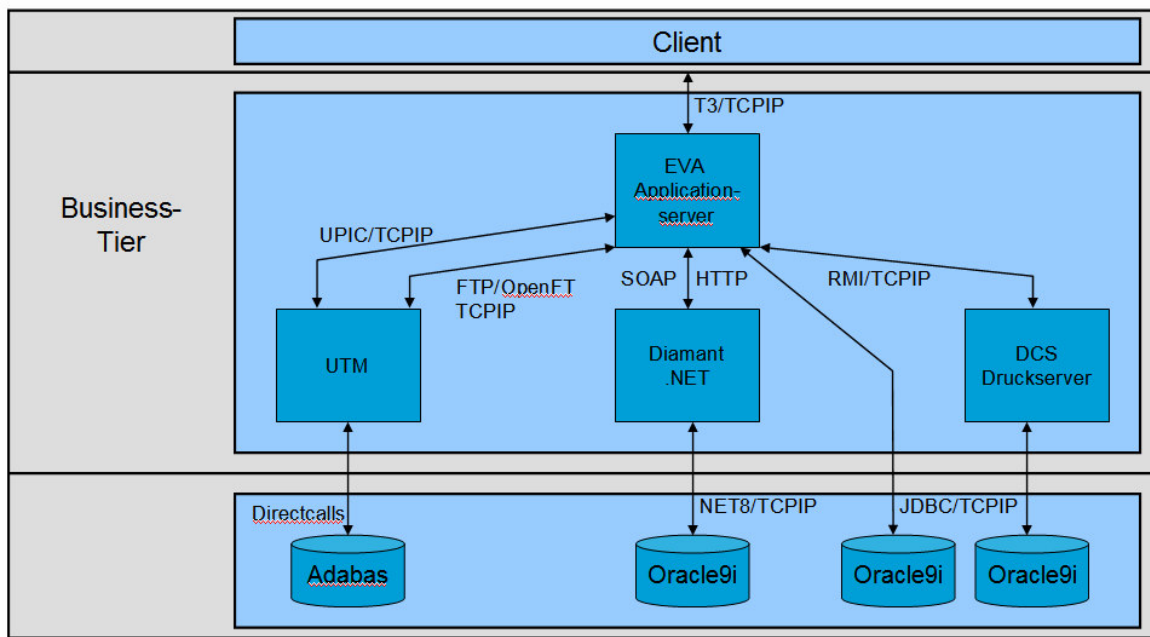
Client

T3/TCPIP

Business-
Tier

EVA
Application-
server

UPIC/TCPIP

FTP/OpenFT
TCPIP

SOAP HTTP

RMI/TCPIP

UTM

Diamant
.NET

DCS
Druckserver

Directcalls

NET8/TCPIP

JDBC/TCPIP

Adabas

Oracle9i

Oracle9i

Oracle9i